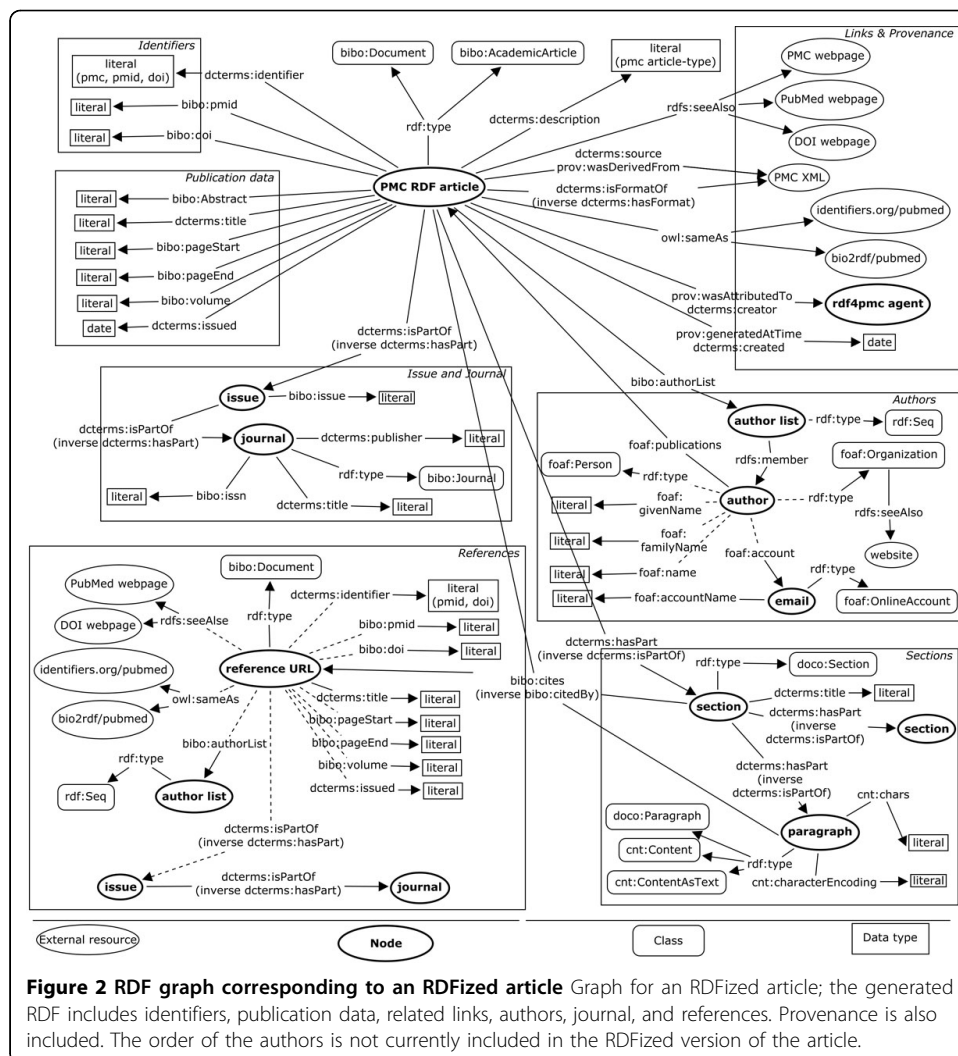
Identifiers

literal (pmc, pmid, doi)

dcterms:identifier

literal

bibo:pmid

literal

bibo:doi

bibo:Document

bibo:AcademicArticle

literal (pmc article-type)

rdf:type

dcterms:description

Links & Provenance

PMC webpage

PubMed webpage

DOI webpage

rdfs:seeAlso

dcterms:source

prov:wasDerivedFrom

PMC XML

dcterms:isFormatOf (inverse dcterms:hasFormat)

identifiers.org/pubmed

owl:sameAs

bio2rdf/pubmed

prov:wasAttributedTo

dcterms:creator

rdf4pmc agent

prov:generatedAtTime

dcterms:created

date

Publication data

literal

bibo:Abstract

literal

dcterms:title

literal

bibo:pageStart

literal

bibo:pageEnd

literal

bibo:volume

date

dcterms:issued

PMC RDF article

dcterms:isPartOf (inverse dcterms:hasPart)

Issue and Journal

issue

bibo:issue

literal

dcterms:isPartOf (inverse dcterms:hasPart)

journal

dcterms:publisher

literal

rdf:type

bibo:Journal

literal

bibo:issn

dcterms:title

literal

bibo:authorList

Authors

author list

rdf:type

rdf:Seq

foaf:publications

rdfs:member

foaf:Organization

foaf:Person

rdf:type

literal

foaf:givenName

author

rdf:type

rdfs:seeAlso

literal

foaf:familyName

foaf:account

website

literal

foaf:name

rdf:type

literal

foaf:accountName

email

foaf:OnlineAccount

References

bibo:Document

PubMed webpage

rdf:type

dcterms:identifier

literal (pmid, doi)

DOI webpage

rdfs:seeAlse

bibo:pmid

literal

bibo:doi

literal

identifiers.org/pubmed

reference URL

owl:sameAs

dcterms:title

literal

bio2rdf/pubmed

bibo:pageStart

literal

bibo:pageEnd

literal

bibo:authorList

bibo:volume

literal

rdf:type

dcterms:issued

literal

rdf:Seq

author list

dcterms:isPartOf (inverse dcterms:hasPart)

issue

dcterms:isPartOf (inverse dcterms:hasPart)

journal

dcterms:hasPart (inverse dcterms:isPartOf)

bibo:cites (inverse bibo:citedBy)

Sections

rdf:type

doco:Section

section

dcterms:title

literal

dcterms:hasPart (inverse dcterms:isPartOf)

section

dcterms:hasPart (inverse dcterms:isPartOf)

cnt:chars

doco:Paragraph

paragraph

literal

cnt:Content

rdf:type

cnt:ContentAsText

cnt:characterEncoding

literal

External resource

Node

Class

Data type

**Figure 2 RDF graph corresponding to an RDFized article** Graph for an RDFized article; the generated RDF includes identifiers, publication data, related links, authors, journal, and references. Provenance is also included. The order of the authors is not currently included in the RDFized version of the article.